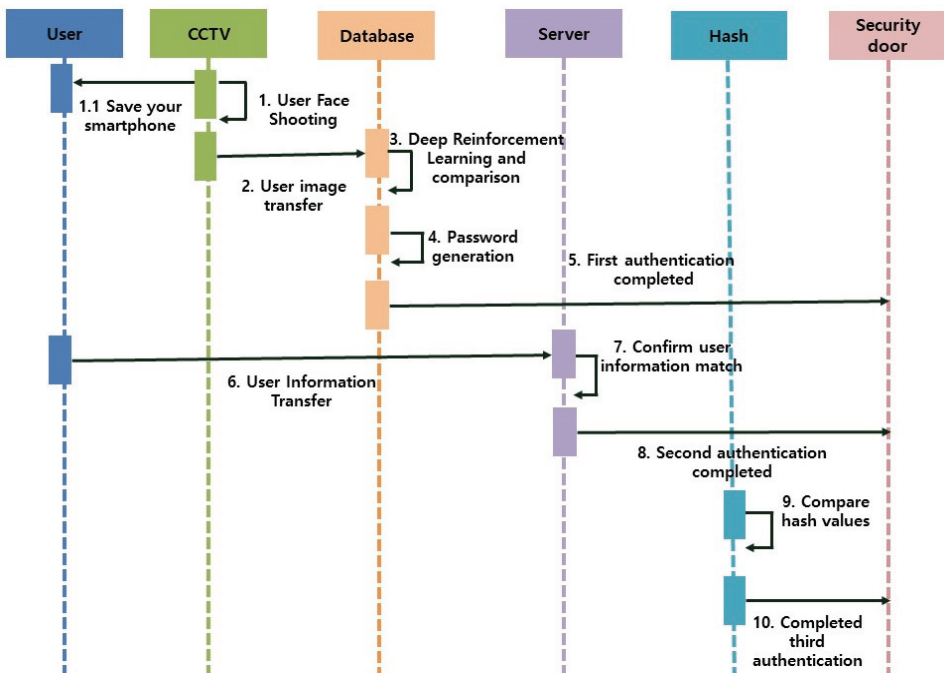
User

CCTV

Database

Server

Hash

Security door

1.1 Save your smartphone

1. User Face Shooting

3. Deep Reinforcement Learning and comparison

2. User image transfer

4. Password generation

5. First authentication completed

7. Confirm user information match

6. User Information Transfer

8. Second authentication completed

9. Compare hash values

10. Completed third authentication